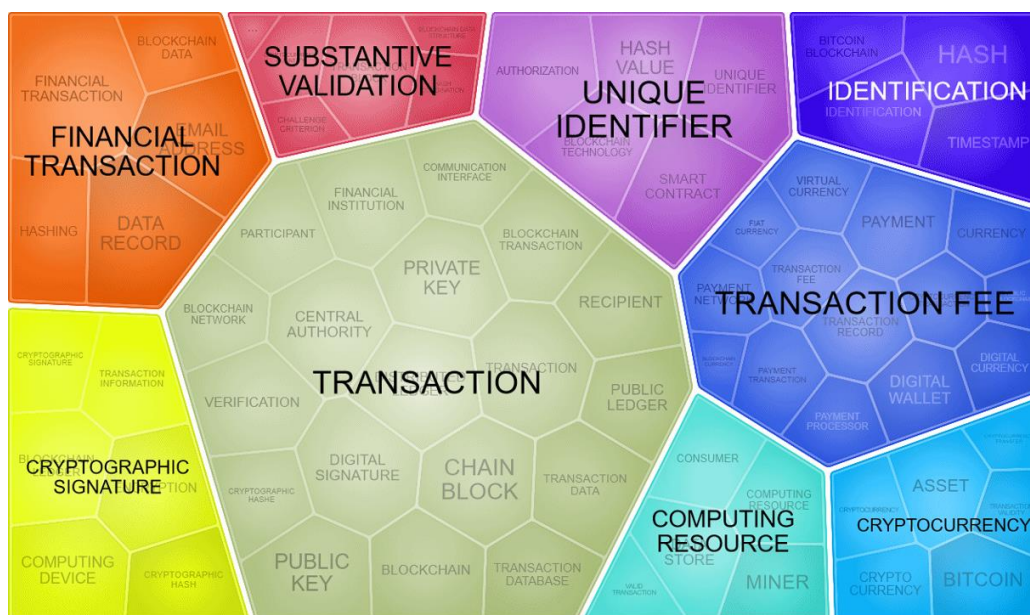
FINANCIAL TRANSACTION

BLOCKCHAIN DATA

FINANCIAL TRANSACTION

EMAIL ADDRESS

HASHING

DATA RECORD

SUBSTANTIVE VALIDATION

CHALLENGE CRITERION

AUTHORIZATION

HASH VALUE

UNIQUE IDENTIFIER

UNIQUE IDENTIFIER

BLOCKCHAIN TECHNOLOGY

SMART CONTRACT

BITCOIN BLOCKCHAIN

HASH

IDENTIFICATION

IDENTIFICATION

TIMESTAMP

PARTICIPANT

FINANCIAL INSTITUTION

COMMUNICATION INTERFACE

BLOCKCHAIN TRANSACTION

PRIVATE KEY

RECIPIENT

BLOCKCHAIN NETWORK

CENTRAL AUTHORITY

VERIFICATION

TRANSACTION

TRANSACTION

PUBLIC LEDGER

DIGITAL SIGNATURE

CHAIN BLOCK

TRANSACTION DATA

CRYPTOGRAPHIC HASHE

PUBLIC KEY

BLOCKCHAIN

TRANSACTION DATABASE

VIRTUAL CURRENCY

FIAT CURRENCY

PAYMENT

CURRENCY

TRANSACTION FEE

PAYMENT NETWORK

TRANSACTION FEE

TRANSACTION RECORD

PAYMENT TRANSACTION

DIGITAL WALLET

DIGITAL CURRENCY

PAYMENT PROCESSOR

CRYPTOGRAPHIC SIGNATURE

TRANSACTION INFORMATION

CRYPTOGRAPHIC SIGNATURE

COMPUTING DEVICE

CRYPTOGRAPHIC HASH

CONSUMER

COMPUTING RESOURCE

COMPUTING RESOURCE

STORE

MINER

VALID TRANSACTION

ASSET

CRYPTOCURRENCY

CRYPTOCURRENCY

CRYPTO CURRENCY

BITCOIN